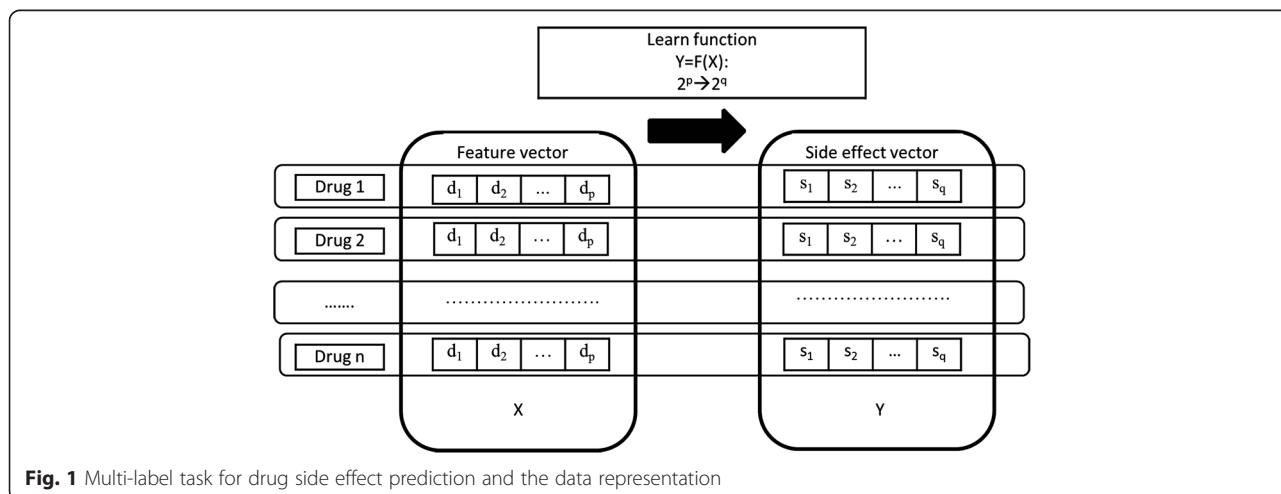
Learn function
Y=F(X):
$2^p \rightarrow 2^q$

Feature vector

Side effect vector

Drug 1 | $d_1$ | $d_2$ | … | $d_p$ | $s_1$ | $s_2$ | … | $s_q$

Drug 2 | $d_1$ | $d_2$ | … | $d_p$ | $s_1$ | $s_2$ | … | $s_q$

……. ……………………. …………………….

Drug n | $d_1$ | $d_2$ | … | $d_p$ | $s_1$ | $s_2$ | … | $s_q$

X

Y

**Fig. 1** Multi-label task for drug side effect prediction and the data representation